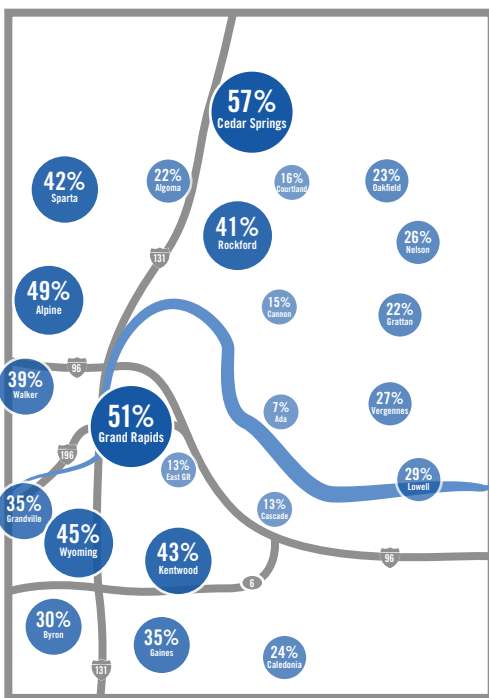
57%
Cedar Springs

42%
Sparta

22%
Algoma

16%
Courtland

23%
Oakfield

41%
Rockford

26%
Nelson

131

49%
Alpine

15%
Cannon

22%
Grattan

96

39%
Walker

51%
Grand Rapids

7%
Ada

27%
Vergennes

196

13%
East GR

29%
Lowell

35%
Grandville

13%
Cascade

45%
Wyoming

43%
Kentwood

96

6

30%
Byron

35%
Gaines

24%
Caledonia

131